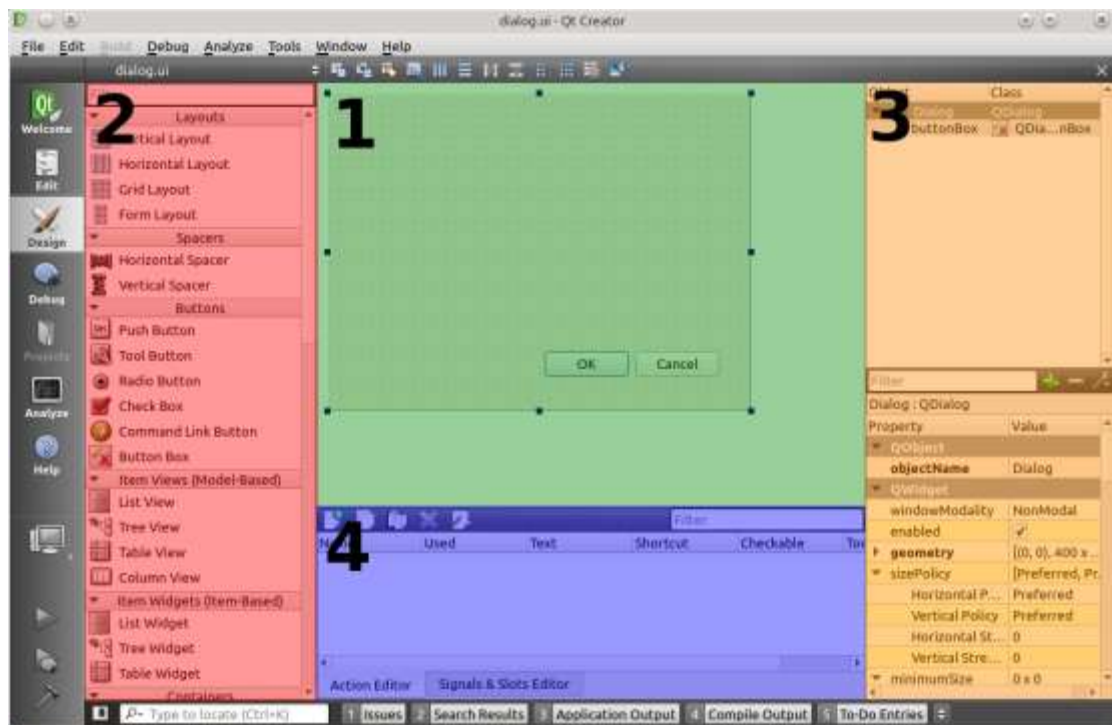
dialog.ui - Qt Creator

File Edit Build Debug Analyze Tools Window Help

dialog.ui

Welcome
Edit
Design
Debug
Projects
Analyze
Help

2
Layouts
Vertical Layout
Horizontal Layout
Grid Layout
Form Layout
Spacers
Horizontal Spacer
Vertical Spacer
Buttons
Push Button
Tool Button
Radio Button
Check Box
Command Link Button
Button Box
Item Views (Model-Based)
List View
Tree View
Table View
Column View
Item Widgets (Item-Based)
List Widget
Tree Widget
Table Widget
Containers

1
OK
Cancel

3
Object
Class
Dialog
QDialog
buttonBox
QDia...nBox

Filter
Dialog : QDialog
Property
Value
QObject
objectName
Dialog
QWidget
windowModality
NonModal
enabled
geometry
[(0, 0), 400 x
sizePolicy
[Preferred, Pr.
Horizontal P...
Preferred
Vertical Policy
Preferred
Horizontal St...
0
Vertical Stre...
0
minimumSize
0 x 0

4
Filter
Name
Used
Text
Shortcut
Checkable
Too
Action Editor
Signals & Slots Editor

Type to locate (Ctrl+K)
1 Issues
2 Search Results
3 Application Output
4 Compile Output
5 To-Do Entries